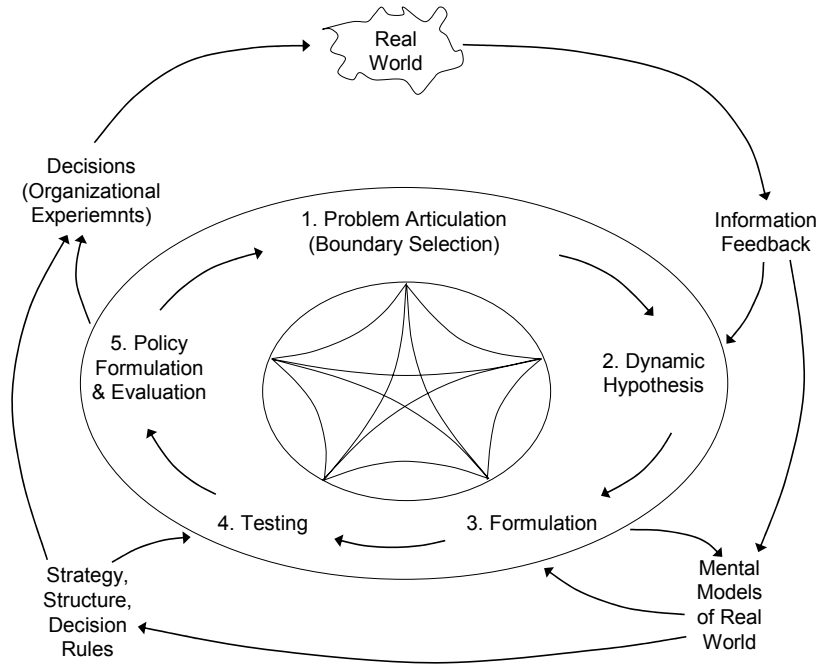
Real World

Decisions (Organizational Experiemnts)

Information Feedback

1. Problem Articulation (Boundary Selection)

2. Dynamic Hypothesis

3. Formulation

4. Testing

5. Policy Formulation & Evaluation

Strategy, Structure, Decision Rules

Mental Models of Real World